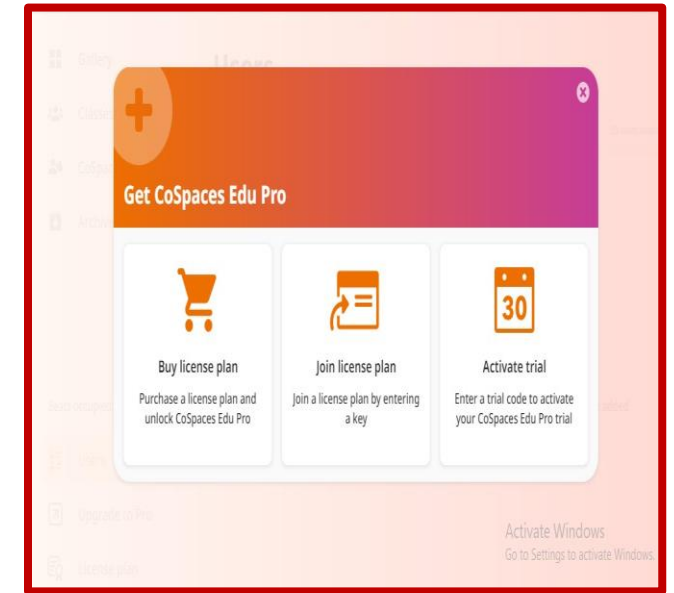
Gallery
Users
Get CoSpaces Edu Pro

Buy license plan
Purchase a license plan and unlock CoSpaces Edu Pro

Join license plan
Join a license plan by entering a key

30
Activate trial
Enter a trial code to activate your CoSpaces Edu Pro trial

Upgrade to Pro
License plan

Activate Windows
Go to Settings to activate Windows.